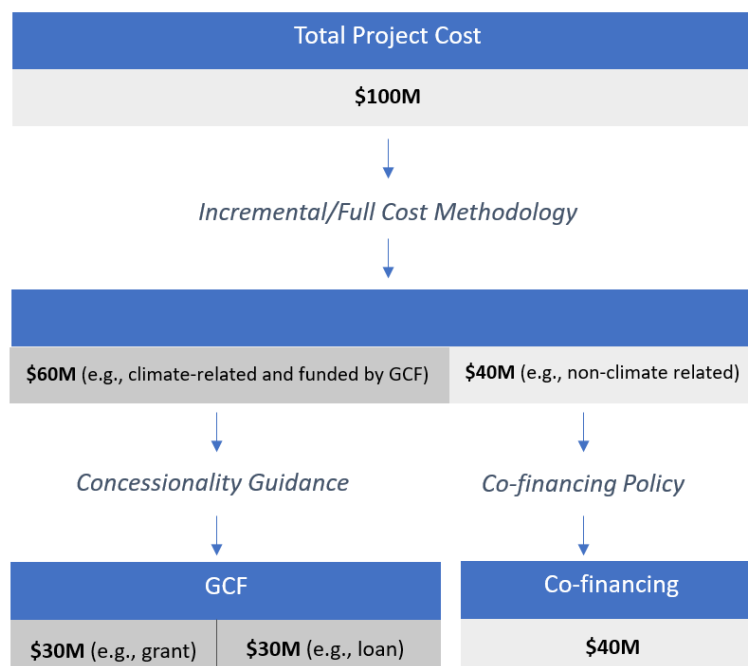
Total Project Cost

**$100M**

*Incremental/Full Cost Methodology*

**$60M** (e.g., climate-related and funded by GCF)

**$40M** (e.g., non-climate related)

*Concessionality Guidance*

*Co-financing Policy*

GCF

**$30M** (e.g., grant)

**$30M** (e.g., loan)

Co-financing

**$40M**